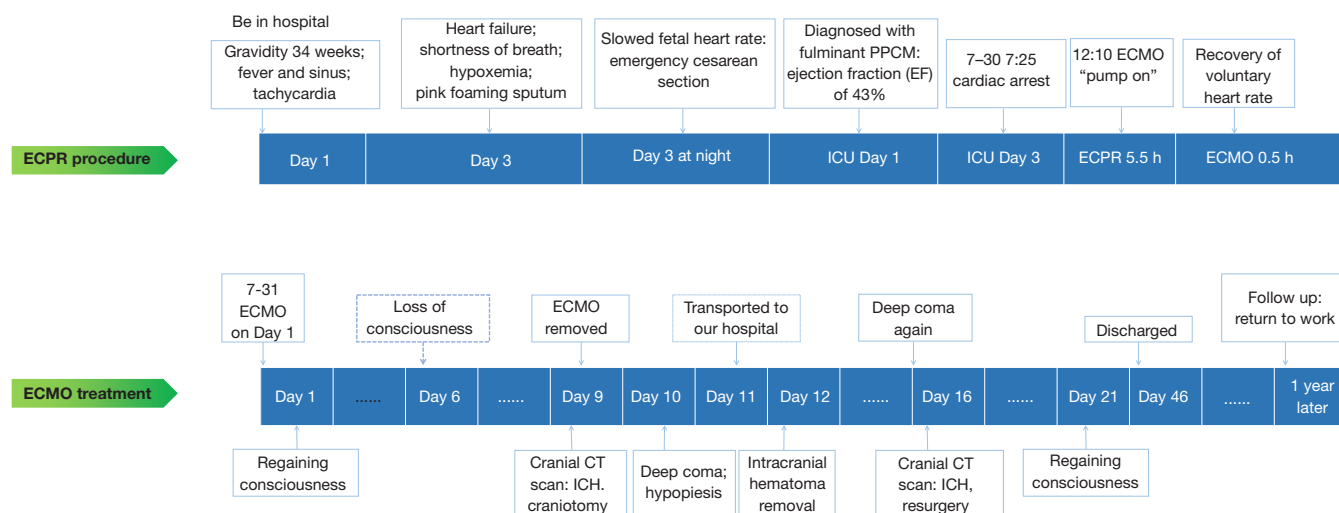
Be in hospital

Gravidity 34 weeks; fever and sinus; tachycardia

Heart failure; shortness of breath; hypoxemia; pink foaming sputum

Slowed fetal heart rate: emergency cesarean section

Diagnosed with fulminant PPCM: ejection fraction (EF) of 43%

7–30 7:25 cardiac arrest

12:10 ECMO "pump on"

Recovery of voluntary heart rate

ECPR procedure

| Day 1 | Day 3 | Day 3 at night | ICU Day 1 | ICU Day 3 | ECPR 5.5 h | ECMO 0.5 h |
|---|---|---|---|---|---|---|

7-31 ECMO on Day 1

Loss of consciousness

ECMO removed

Transported to our hospital

Deep coma again

Discharged

Follow up: return to work

ECMO treatment

| Day 1 | ...... | Day 6 | ...... | Day 9 | Day 10 | Day 11 | Day 12 | ...... | Day 16 | ...... | Day 21 | Day 46 | ...... | 1 year later |
|---|---|---|---|---|---|---|---|---|---|---|---|---|---|---|

Regaining consciousness

Cranial CT scan: ICH. craniotomy

Deep coma; hypopiesis

Intracranial hematoma removal

Cranial CT scan: ICH, resurgery

Regaining consciousness